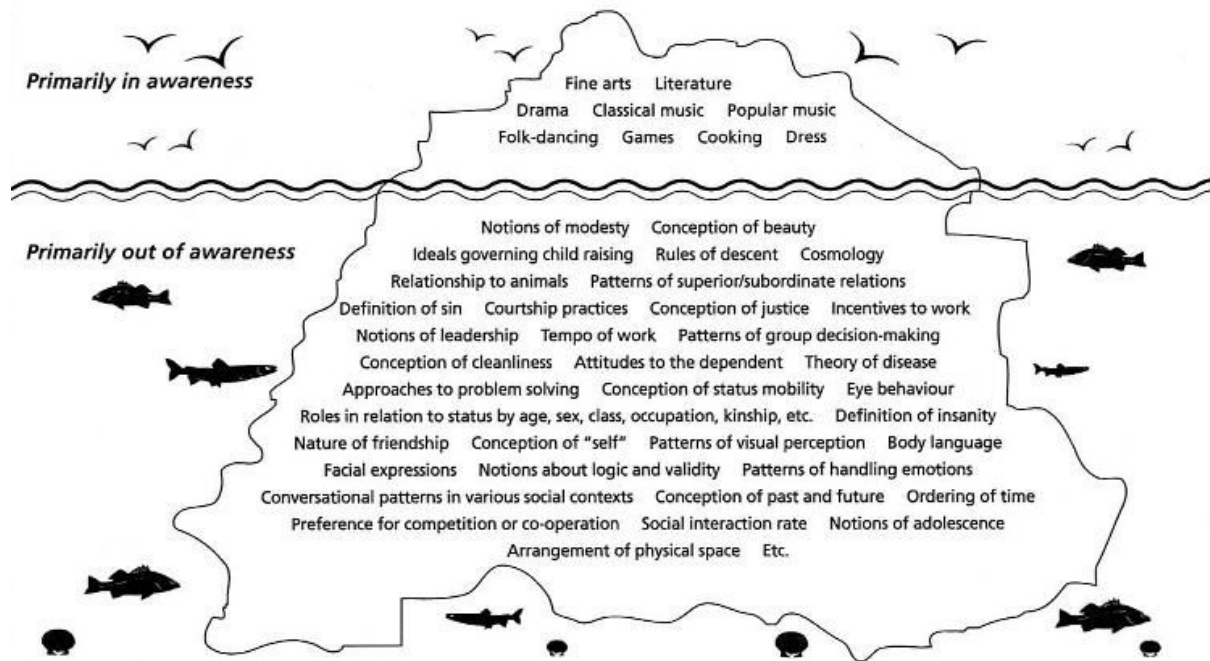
*Primarily in awareness*

Fine arts Literature
Drama Classical music Popular music
Folk-dancing Games Cooking Dress

*Primarily out of awareness*

Notions of modesty Conception of beauty
Ideals governing child raising Rules of descent Cosmology
Relationship to animals Patterns of superior/subordinate relations
Definition of sin Courtship practices Conception of justice Incentives to work
Notions of leadership Tempo of work Patterns of group decision-making
Conception of cleanliness Attitudes to the dependent Theory of disease
Approaches to problem solving Conception of status mobility Eye behaviour
Roles in relation to status by age, sex, class, occupation, kinship, etc. Definition of insanity
Nature of friendship Conception of "self" Patterns of visual perception Body language
Facial expressions Notions about logic and validity Patterns of handling emotions
Conversational patterns in various social contexts Conception of past and future Ordering of time
Preference for competition or co-operation Social interaction rate Notions of adolescence
Arrangement of physical space Etc.